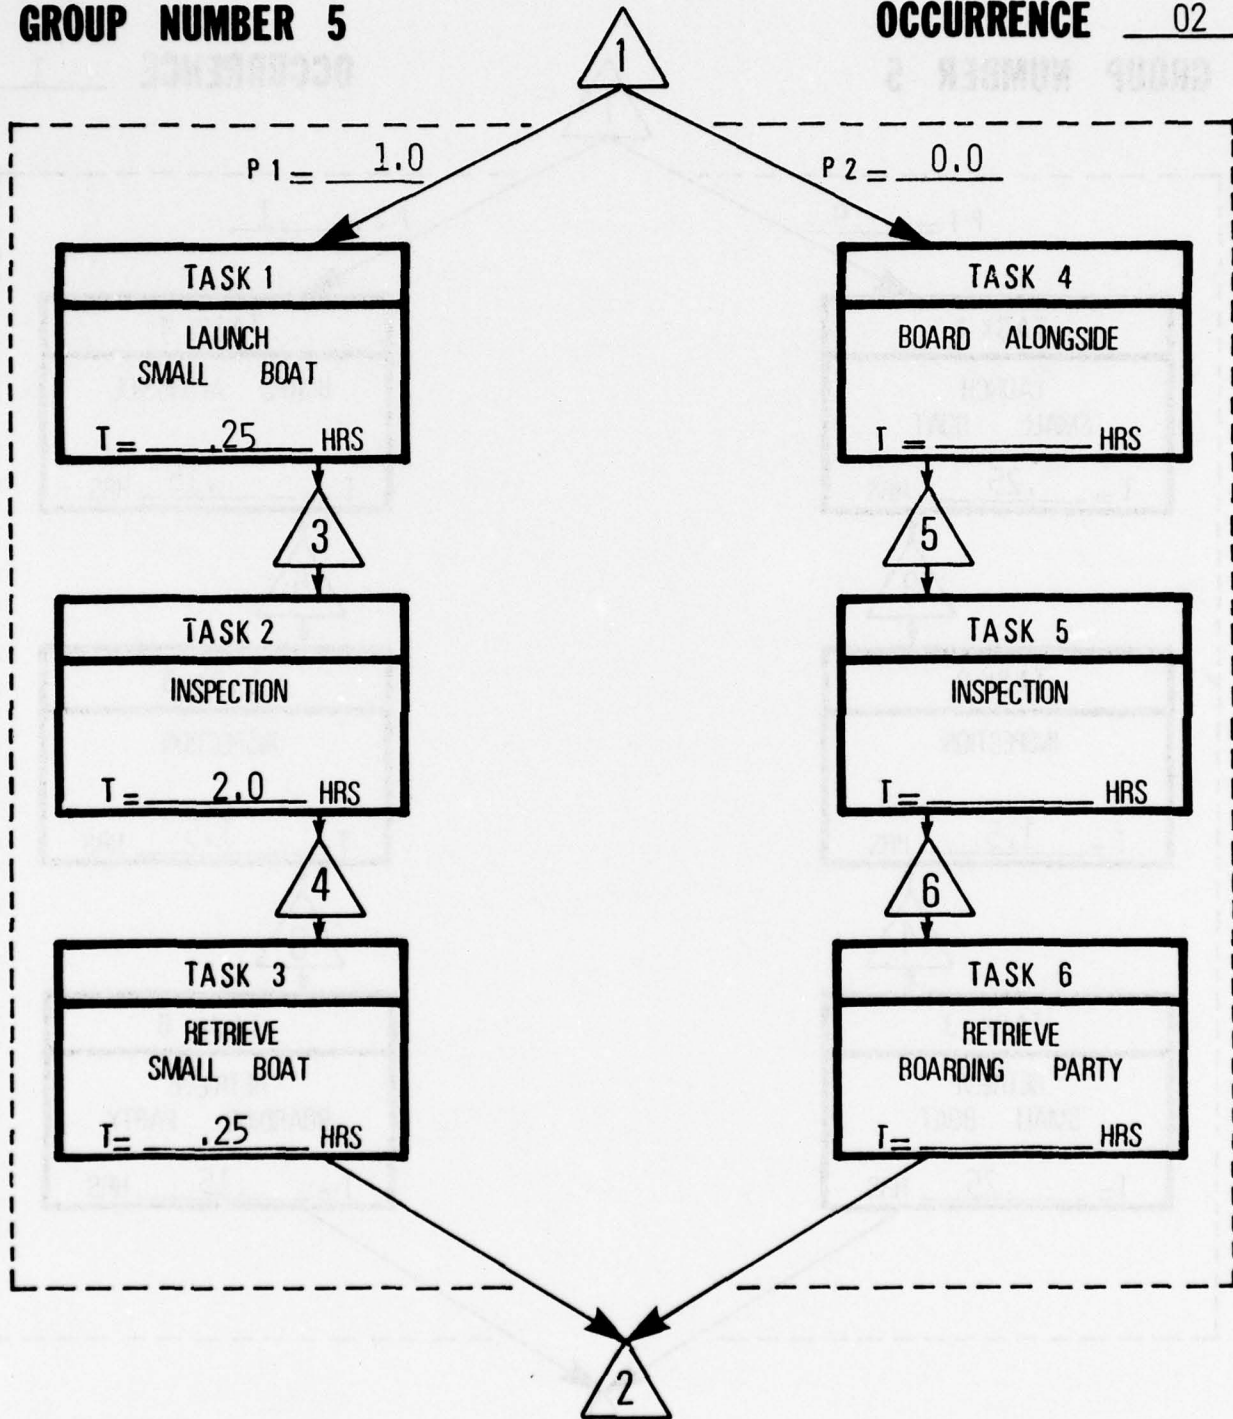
GROUP NUMBER 5

OCCURRENCE 02

1

P 1 = 1.0

P 2 = 0.0

TASK 1

LAUNCH SMALL BOAT

T = .25 HRS

3

TASK 2

INSPECTION

T = 2.0 HRS

4

TASK 3

RETRIEVE SMALL BOAT

T = .25 HRS

TASK 4

BOARD ALONGSIDE

T = ______ HRS

5

TASK 5

INSPECTION

T = ______ HRS

6

TASK 6

RETRIEVE BOARDING PARTY

T = ______ HRS

2